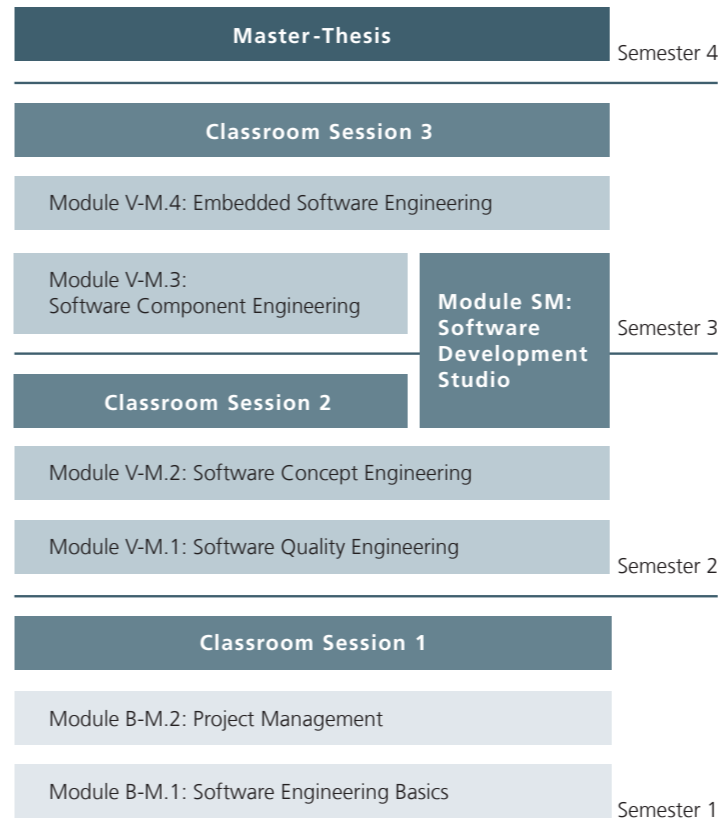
Master-Thesis

Semester 4

Classroom Session 3

Module V-M.4: Embedded Software Engineering

Module V-M.3: Software Component Engineering

Module SM: Software Development Studio

Semester 3

Classroom Session 2

Module V-M.2: Software Concept Engineering

Module V-M.1: Software Quality Engineering

Semester 2

Classroom Session 1

Module B-M.2: Project Management

Module B-M.1: Software Engineering Basics

Semester 1